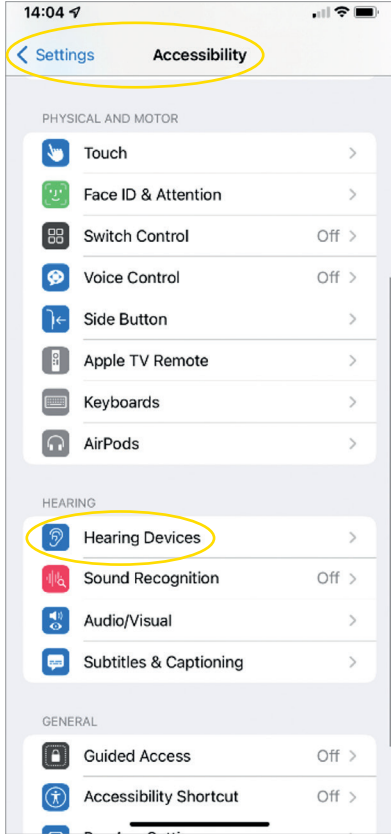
14:04

Settings Accessibility

PHYSICAL AND MOTOR

Touch

Face ID & Attention

Switch Control Off

Voice Control Off

Side Button

Apple TV Remote

Keyboards

AirPods

HEARING

Hearing Devices

Sound Recognition Off

Audio/Visual

Subtitles & Captioning

GENERAL

Guided Access Off

Accessibility Shortcut Off

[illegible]